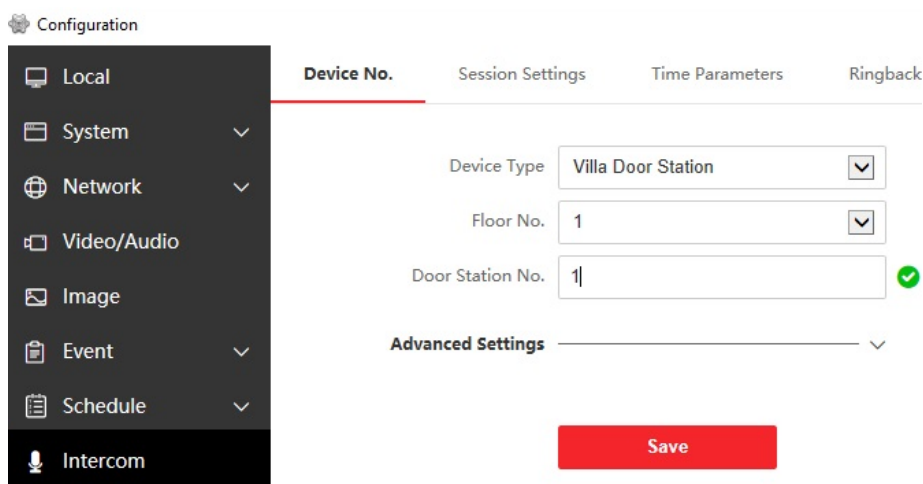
Configuration

Local
System
Network
Video/Audio
Image
Event
Schedule
Intercom

Device No.
Session Settings
Time Parameters
Ringback

Device Type
Villa Door Station
Floor No.
1
Door Station No.
1

Advanced Settings

Save